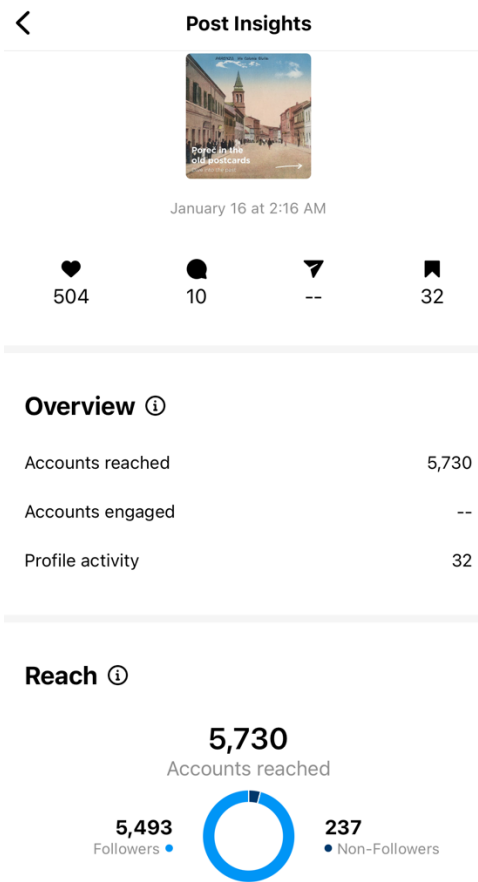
Post Insights

Porec in the old postcards

January 16 at 2:16 AM

504

10

--

32

Overview

Accounts reached 5,730

Accounts engaged --

Profile activity 32

Reach

5,730
Accounts reached

5,493
Followers

237
Non-Followers